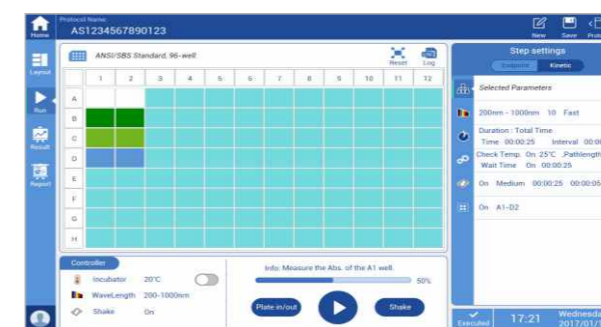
Home

Protocol Name
AS1234567890123

New Save Prot

Layout

Run

Result

Report

ANSI/SBS Standard, 96-well

Reset Log

1 2 3 4 5 6 7 8 9 10 11 12

A
B
C
D
E
F
G
H

Step settings

Endpoint Kinetic

Selected Parameters

200nm - 1000nm 10 Fast

Duration : Total Time
Time 00:00:25 Interval 00:00

Check Temp. On 25°C Pathlength
Wait Time On 00:00:25

On Medium 00:00:25 00:00:05

On A1-D2

Controller

Incubator 20°C

WaveLength 200-1000nm

Shake On

Info: Measure the Abs. of the A1 well.

50%

Plate in/out

Shake

Executed

17:21

Wednesda
2017/01/